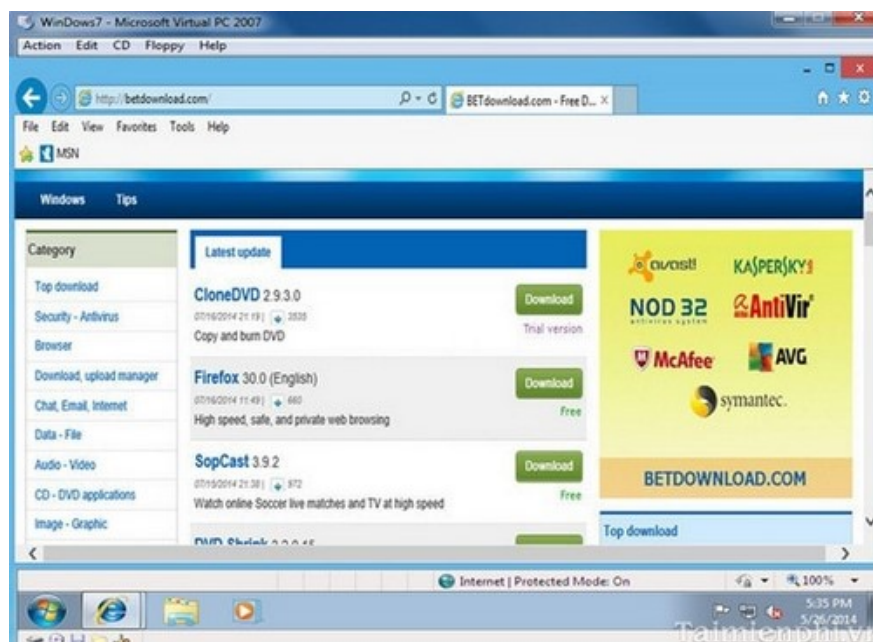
WinDows7 - Microsoft Virtual PC 2007
Action Edit CD Floppy Help

http://betdownload.com/
BETdownload.com - Free D...
File Edit View Favorites Tools Help
MSN

Windows Tips

Category
Top download
Security - Antivirus
Browser
Download, upload manager
Chat, Email, Internet
Data - File
Audio - Video
CD - DVD applications
Image - Graphic

Latest update

CloneDVD 2.9.3.0
07/16/2014 21:19 | 2835
Copy and burn DVD
Download
Trial version

Firefox 30.0 (English)
07/16/2014 11:49 | 660
High speed, safe, and private web browsing
Download
Free

SopCast 3.9.2
07/16/2014 21:38 | 972
Watch online Soccer live matches and TV at high speed
Download
Free

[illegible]

avast! KASPERSKY
NOD 32 AntiVir
McAfee AVG
symantec.
BETDOWNLOAD.COM

Top download

Internet | Protected Mode: On
100%
5:35 PM
5/26/2014
Taimienphi.vn